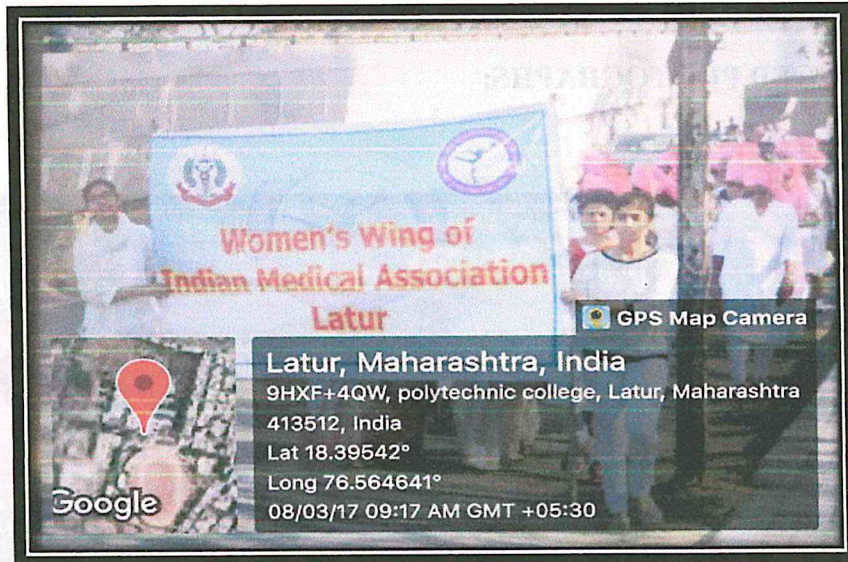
Women's Wing of
Indian Medical Association
Latur

GPS Map Camera

Latur, Maharashtra, India
9HXF+4QW, polytechnic college, Latur, Maharashtra 413512, India
Lat 18.39542°
Long 76.564641°
08/03/17 09:17 AM GMT +05:30

Google